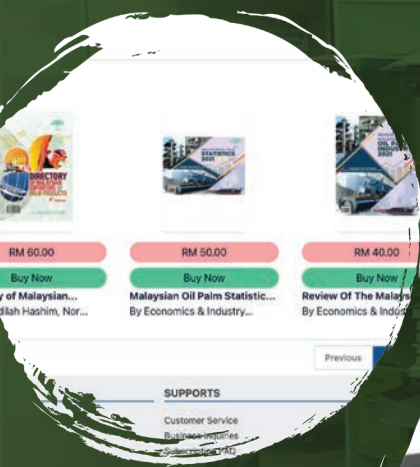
DIRECTORY

STATISTICS 2021

OIL PALM INDUSTRY 2021

RM 60.00

Buy Now

y of Malaysian...

dilah Hashim, Nor...

RM 50.00

Buy Now

Malaysian Oil Palm Statistic...

By Economics & Industry...

RM 40.00

Buy Now

Review Of The Malays

By Economics & Indus

Previous

SUPPORTS

Customer Service

Business Inquiries

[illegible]